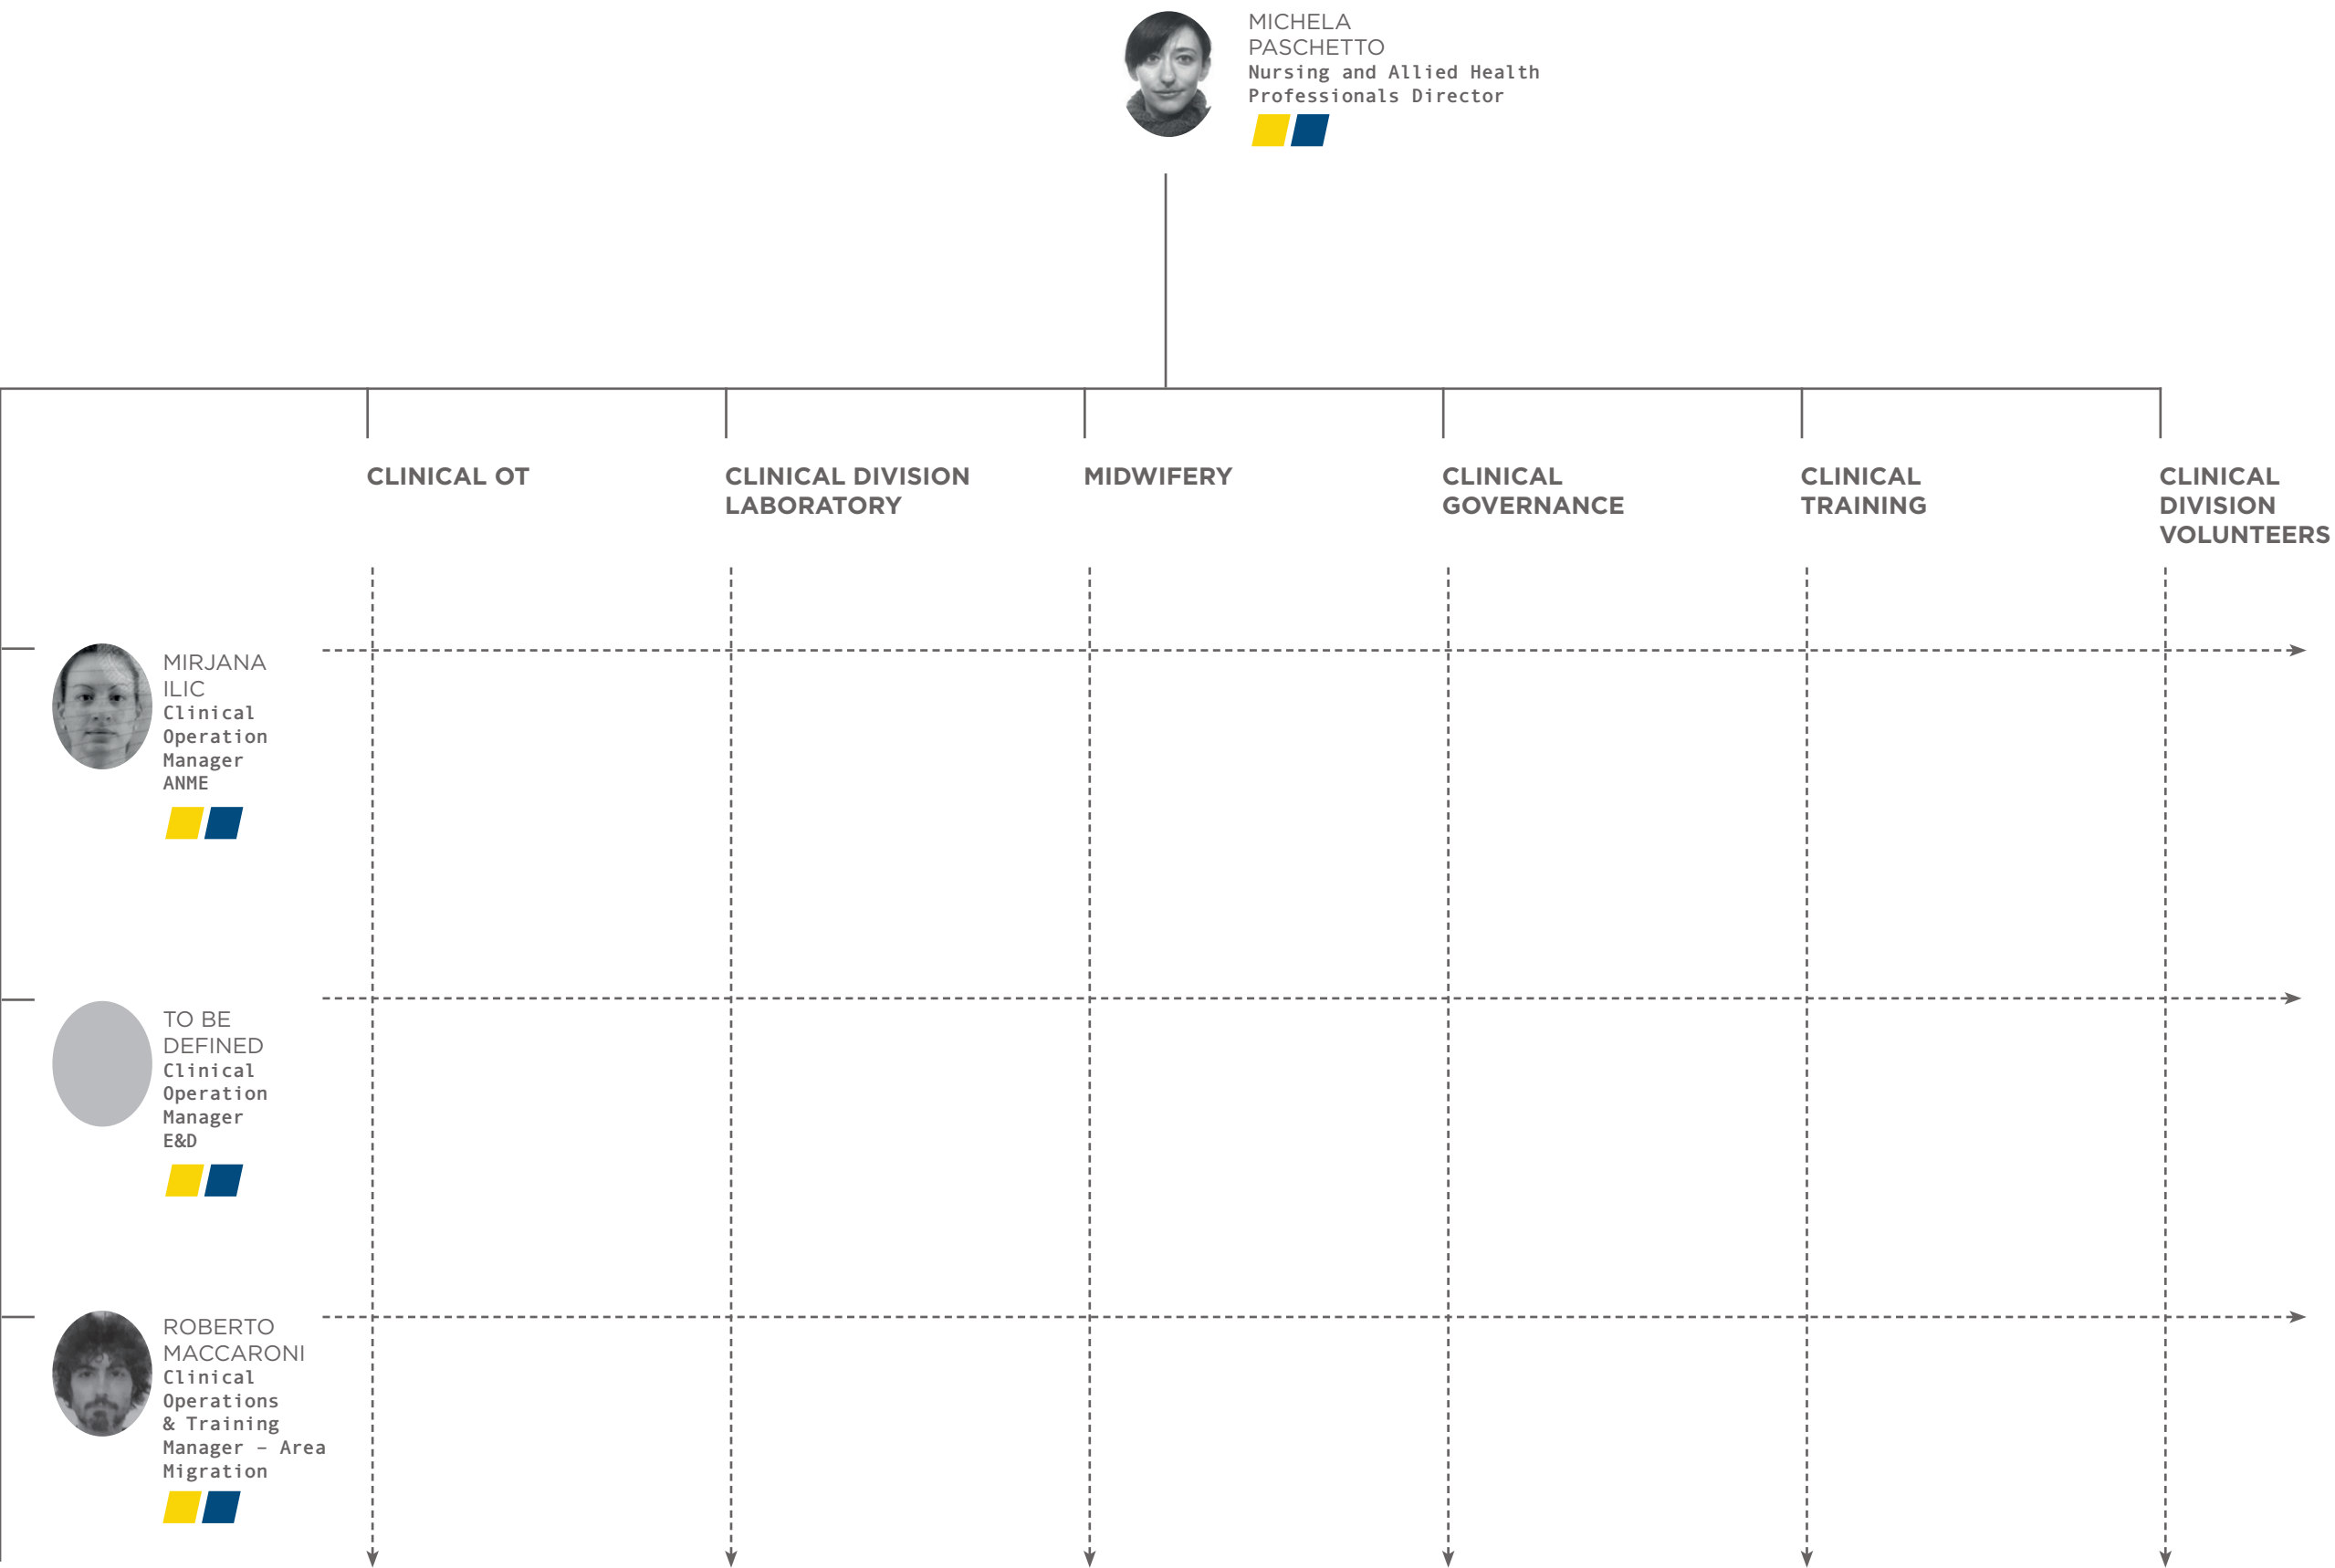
MICHELA
PASCHETTO
Nursing and Allied Health Professionals Director

CLINICAL OT

CLINICAL DIVISION LABORATORY

MIDWIFERY

CLINICAL GOVERNANCE

CLINICAL TRAINING

CLINICAL DIVISION VOLUNTEERS

MIRJANA
ILIC
Clinical Operation Manager ANME

TO BE
DEFINED
Clinical Operation Manager E&D

ROBERTO
MACCARONI
Clinical Operations & Training Manager – Area Migration